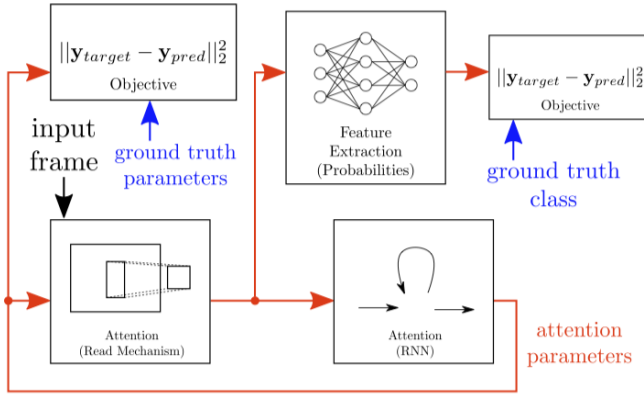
$||\mathbf{y}_{target} - \mathbf{y}_{pred}||_2^2$
Objective

input frame

ground truth parameters

Feature Extraction (Probabilities)

$||\mathbf{y}_{target} - \mathbf{y}_{pred}||_2^2$
Objective

ground truth class

Attention (Read Mechanism)

Attention (RNN)

attention parameters